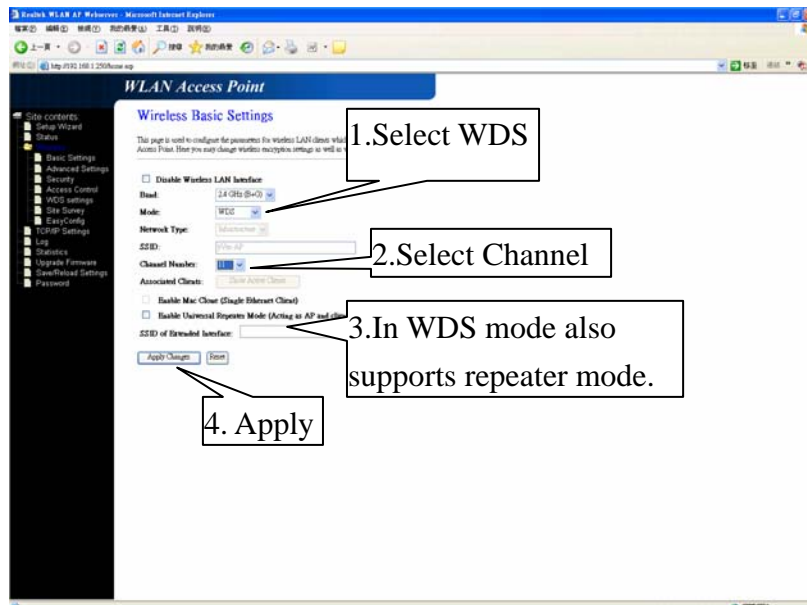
Realtek WLAN AP Webserver - Microsoft Internet Explorer

http://192.168.1.250/home.asp

WLAN Access Point

Site contents:
Setup Wizard
Status
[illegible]
Basic Settings
Advanced Settings
Security
Access Control
WDS settings
Site Survey
EasyConfig
TCP/IP Settings
Log
Statistics
Upgrade Firmware
Save/Reload Settings
Password

Wireless Basic Settings

This page is used to configure the parameters for wireless LAN clients which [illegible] Access Point. Here you may change wireless encryption settings as well as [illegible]

Disable Wireless LAN Interface

Band: 2.4 GHz (B+G)

Mode: WDS

Network Type: Infrastructure

SSID: WLAN AP

Channel Number: 11

Associated Clients: Show Active Clients

Enable Mac Clone (Single Ethernet Client)

Enable Universal Repeater Mode (Acting as AP and clie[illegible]

SSID of Extended Interface:

Apply Changes Reset

1.Select WDS

2.Select Channel

3.In WDS mode also supports repeater mode.

4. Apply